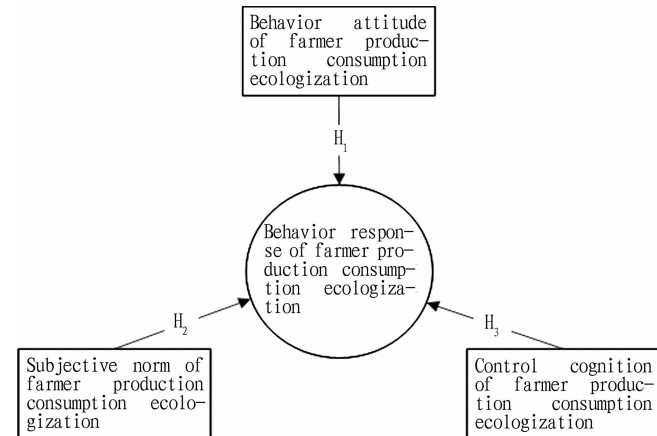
Behavior attitude of farmer production consumption ecologization

$H_1$

Behavior response of farmer production consumption ecologization

$H_2$

$H_3$

Subjective norm of farmer production consumption ecologization

Control cognition of farmer production consumption ecologization